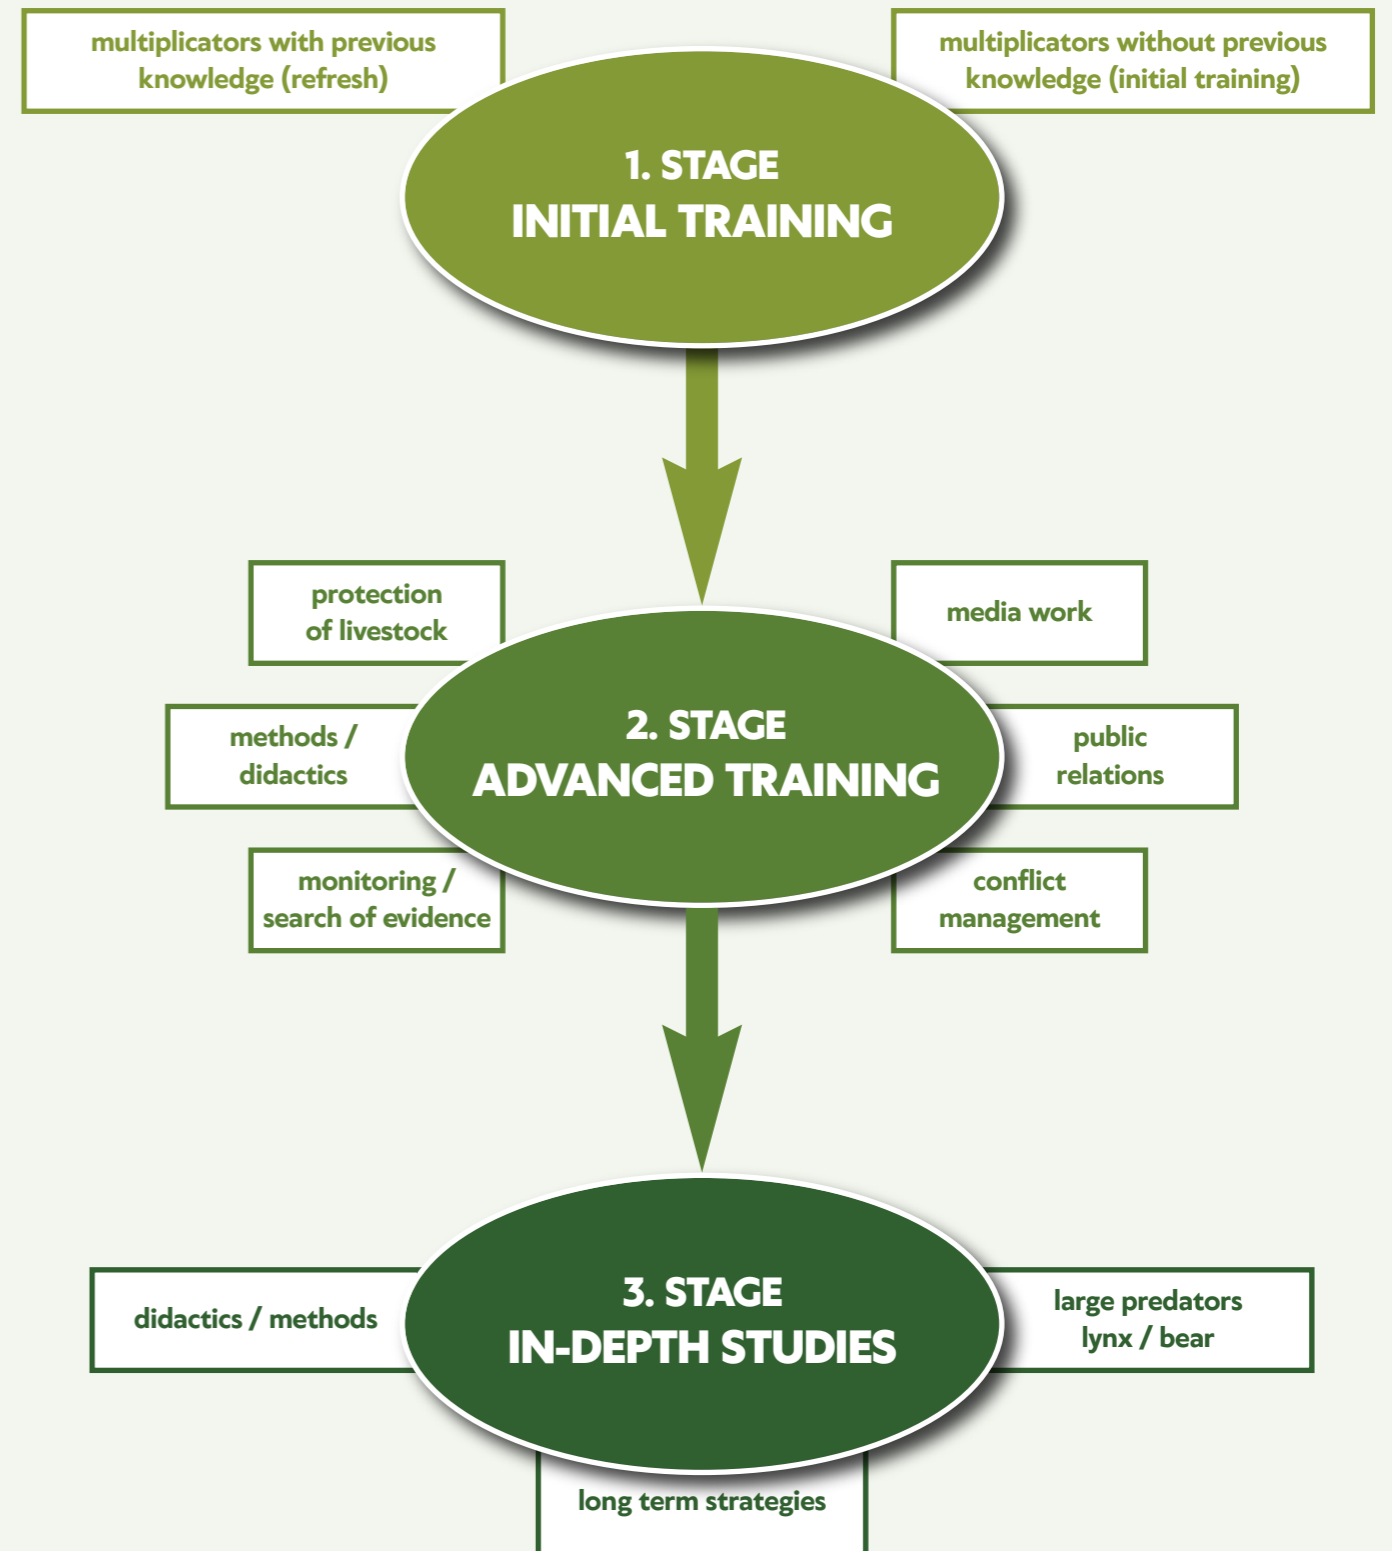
multiplicators with previous knowledge (refresh)

multiplicators without previous knowledge (initial training)

1. STAGE
INITIAL TRAINING

protection of livestock

media work

methods / didactics

2. STAGE
ADVANCED TRAINING

public relations

monitoring / search of evidence

conflict management

didactics / methods

3. STAGE
IN-DEPTH STUDIES

large predators lynx / bear

long term strategies